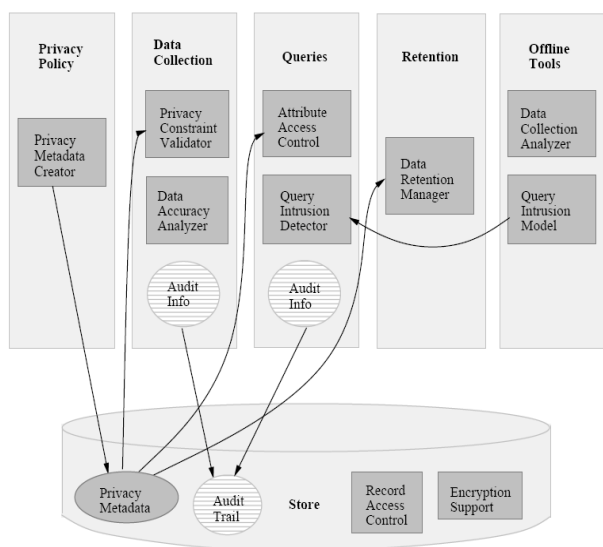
Privacy Policy

Privacy Metadata Creator

Data Collection

Privacy Constraint Validator

Data Accuracy Analyzer

Audit Info

Queries

Attribute Access Control

Query Intrusion Detector

Audit Info

Retention

Data Retention Manager

Offline Tools

Data Collection Analyzer

Query Intrusion Model

Privacy Metadata

Audit Trail

Store

Record Access Control

Encryption Support